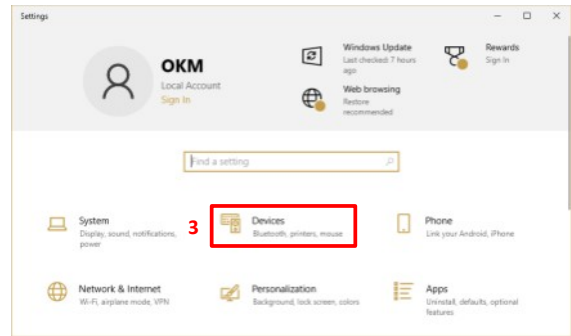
Settings

OKM
Local Account
Sign In

Windows Update
Last checked: 7 hours ago

Rewards
Sign In

Web browsing
Restore recommended

Find a setting

System
Display, sound, notifications, power

3

Devices
Bluetooth, printers, mouse

Phone
Link your Android, iPhone

Network & Internet
Wi-Fi, airplane mode, VPN

Personalization
Background, lock screen, colors

Apps
Uninstall, defaults, optional features